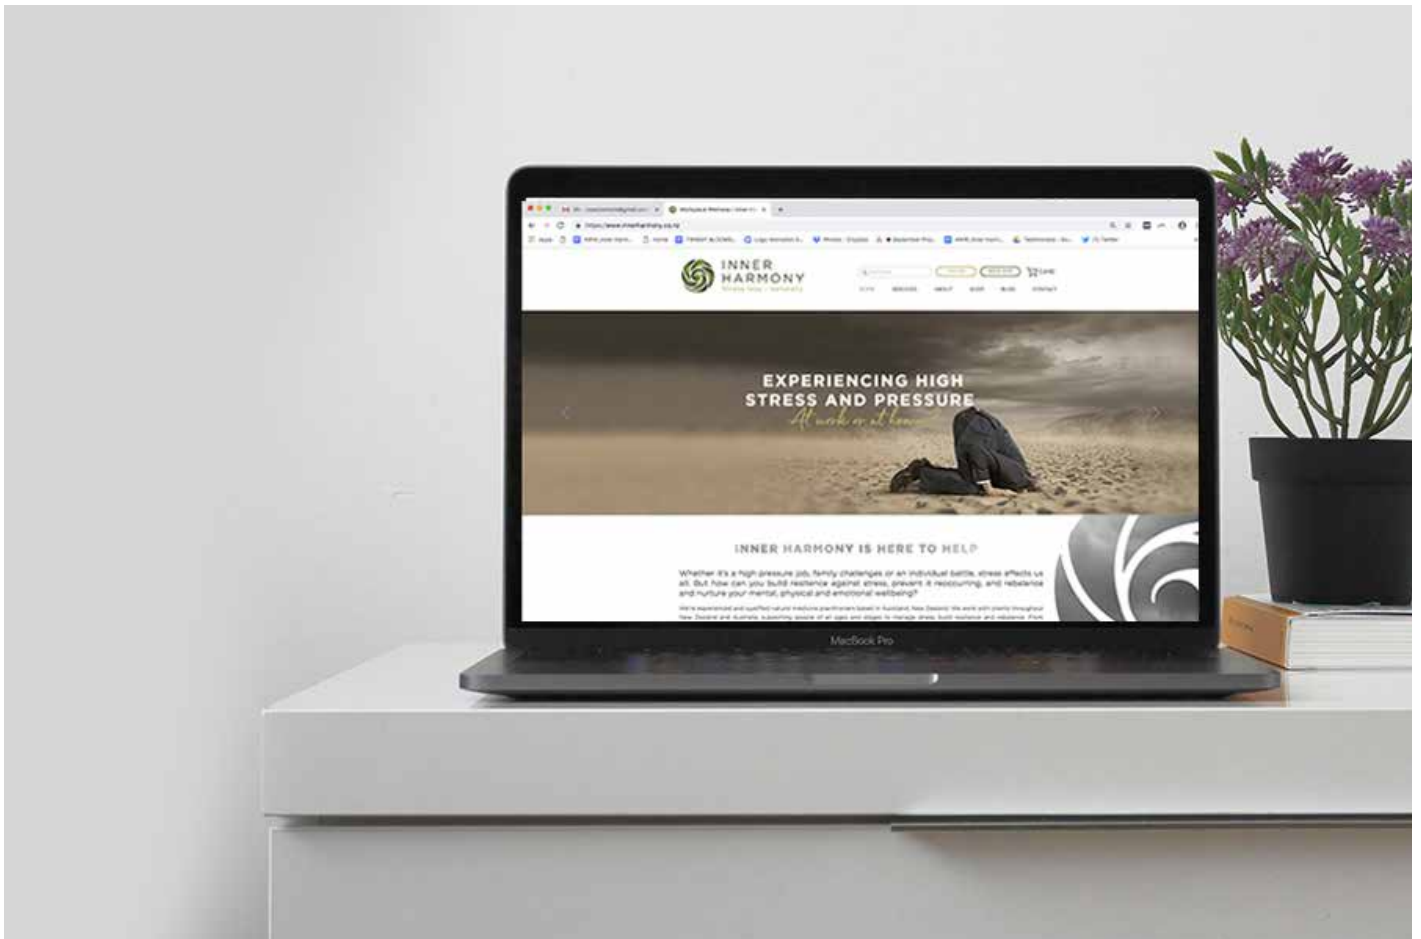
https://www.innerharmony.co.nz

INNER HARMONY

EXPERIENCING HIGH STRESS AND PRESSURE

At work or at home

INNER HARMONY IS HERE TO HELP

Whether it's a high pressure job, family challenges or an individual battle, stress affects us all. But how can you build resilience against stress, prevent it reoccurring, and rebalance and nurture your mental, physical and emotional wellbeing?

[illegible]

MacBook Pro